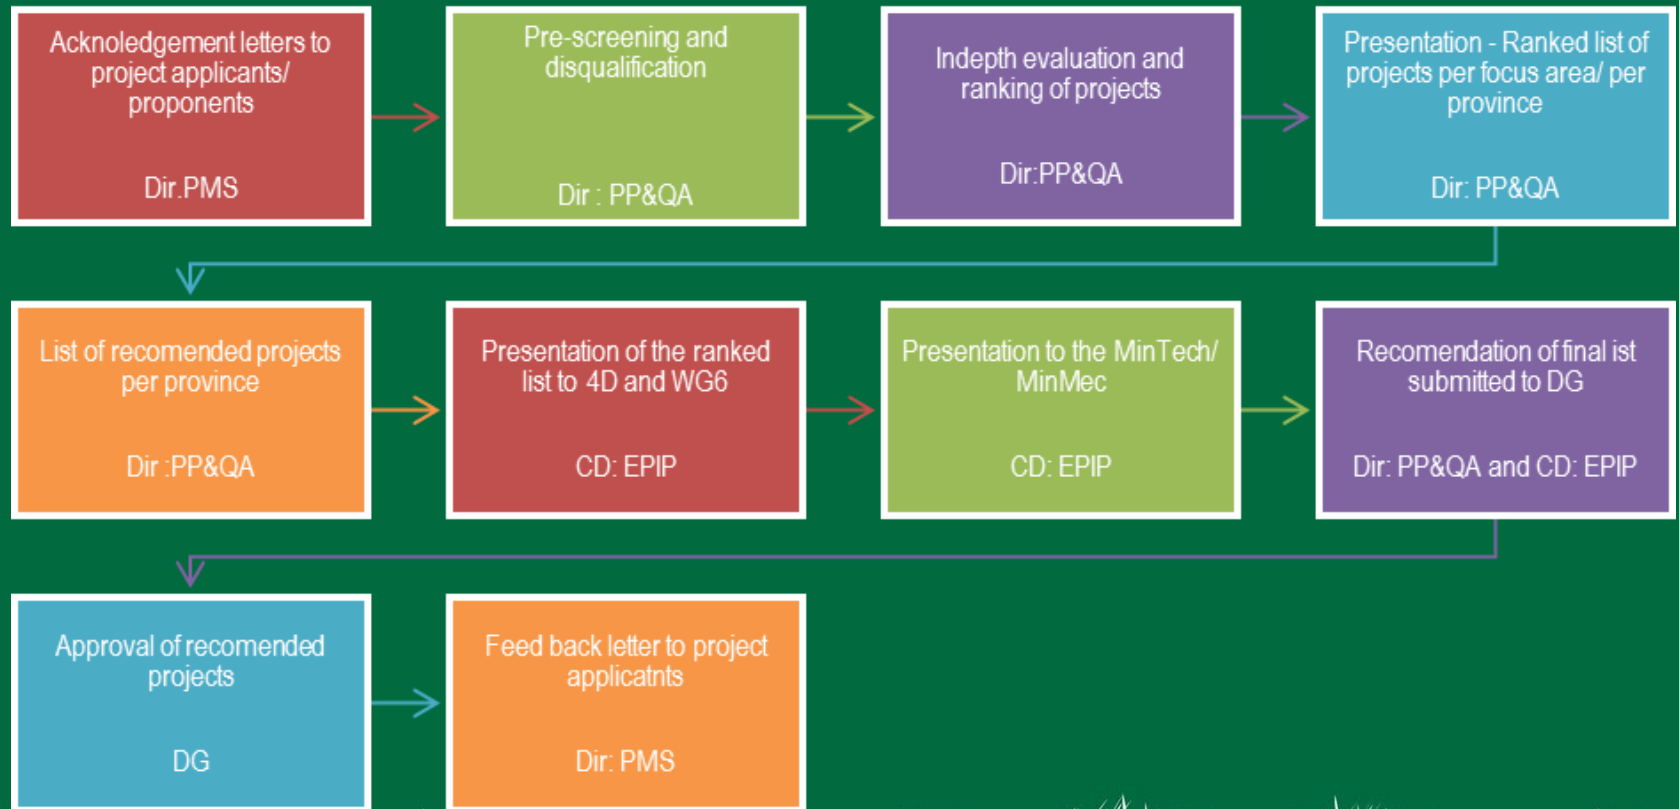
Acknoledgement letters to project applicants/ proponents

Dir.PMS

Pre-screening and disqualification

Dir : PP&QA

Indepth evaluation and ranking of projects

Dir:PP&QA

Presentation - Ranked list of projects per focus area/ per province

Dir: PP&QA

List of recomended projects per province

Dir :PP&QA

Presentation of the ranked list to 4D and WG6

CD: EPIP

Presentation to the MinTech/ MinMec

CD: EPIP

Recomendation of final ist submitted to DG

Dir: PP&QA and CD: EPIP

Approval of recomended projects

DG

Feed back letter to project applicatnts

Dir: PMS